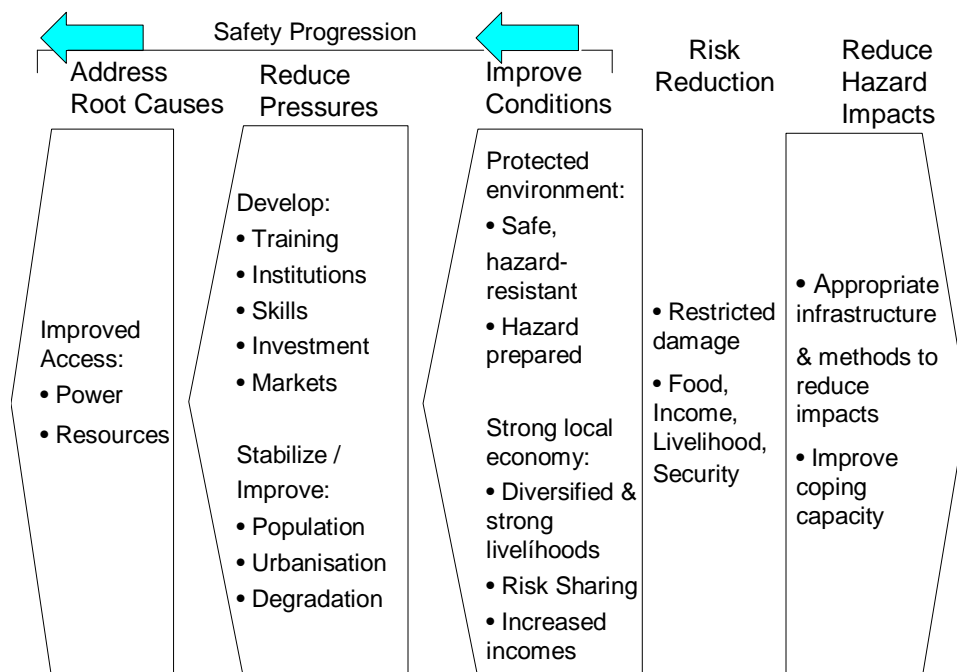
Safety Progression

Address Root Causes

Improved Access:
• Power
• Resources

Reduce Pressures

Develop:
• Training
• Institutions
• Skills
• Investment
• Markets

Stabilize / Improve:
• Population
• Urbanisation
• Degradation

Improve Conditions

Protected environment:
• Safe, hazard-resistant
• Hazard prepared

Strong local economy:
• Diversified & strong livelíhoods
• Risk Sharing
• Increased incomes

Risk Reduction

• Restricted damage
• Food, Income, Livelihood, Security

Reduce Hazard Impacts

• Appropriate infrastructure
& methods to reduce impacts
• Improve coping capacity